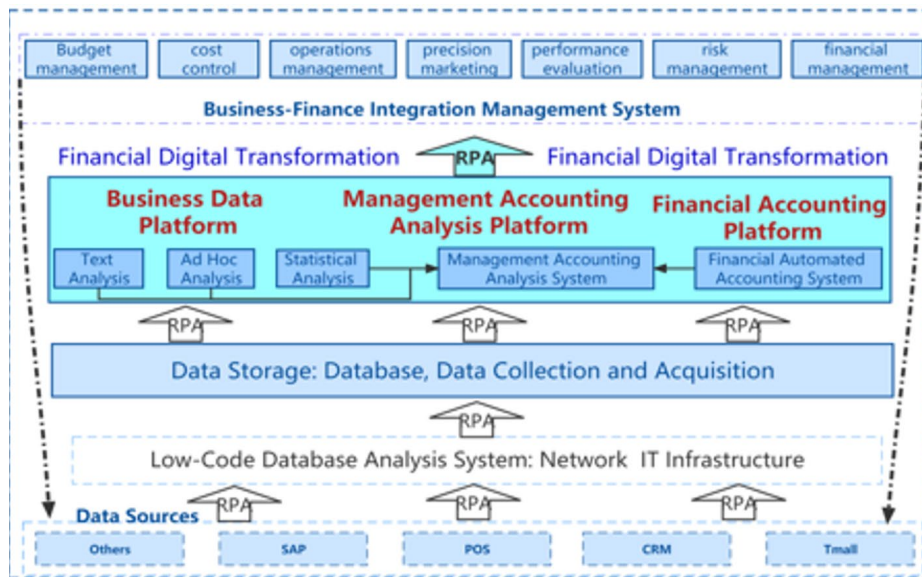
Budget management
cost control
operations management
precision marketing
performance evaluation
risk management
financial management

Business-Finance Integration Management System

Financial Digital Transformation
RPA
Financial Digital Transformation

Business Data Platform
Management Accounting Analysis Platform
Financial Accounting Platform

Text Analysis
Ad Hoc Analysis
Statistical Analysis
Management Accounting Analysis System
Financial Automated Accounting System

RPA
RPA
RPA

Data Storage: Database, Data Collection and Acquisition

RPA

Low-Code Database Analysis System: Network IT Infrastructure

RPA
RPA
RPA

Data Sources
Others
SAP
POS
CRM
Tmall